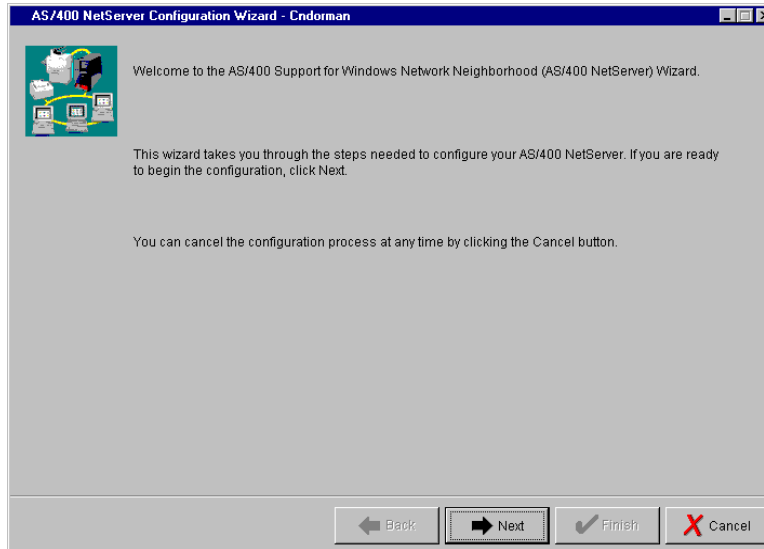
AS/400 NetServer Configuration Wizard - Cndorman

Welcome to the AS/400 Support for Windows Network Neighborhood (AS/400 NetServer) Wizard.

This wizard takes you through the steps needed to configure your AS/400 NetServer. If you are ready to begin the configuration, click Next.

You can cancel the configuration process at any time by clicking the Cancel button.

Back
Next
Finish
Cancel